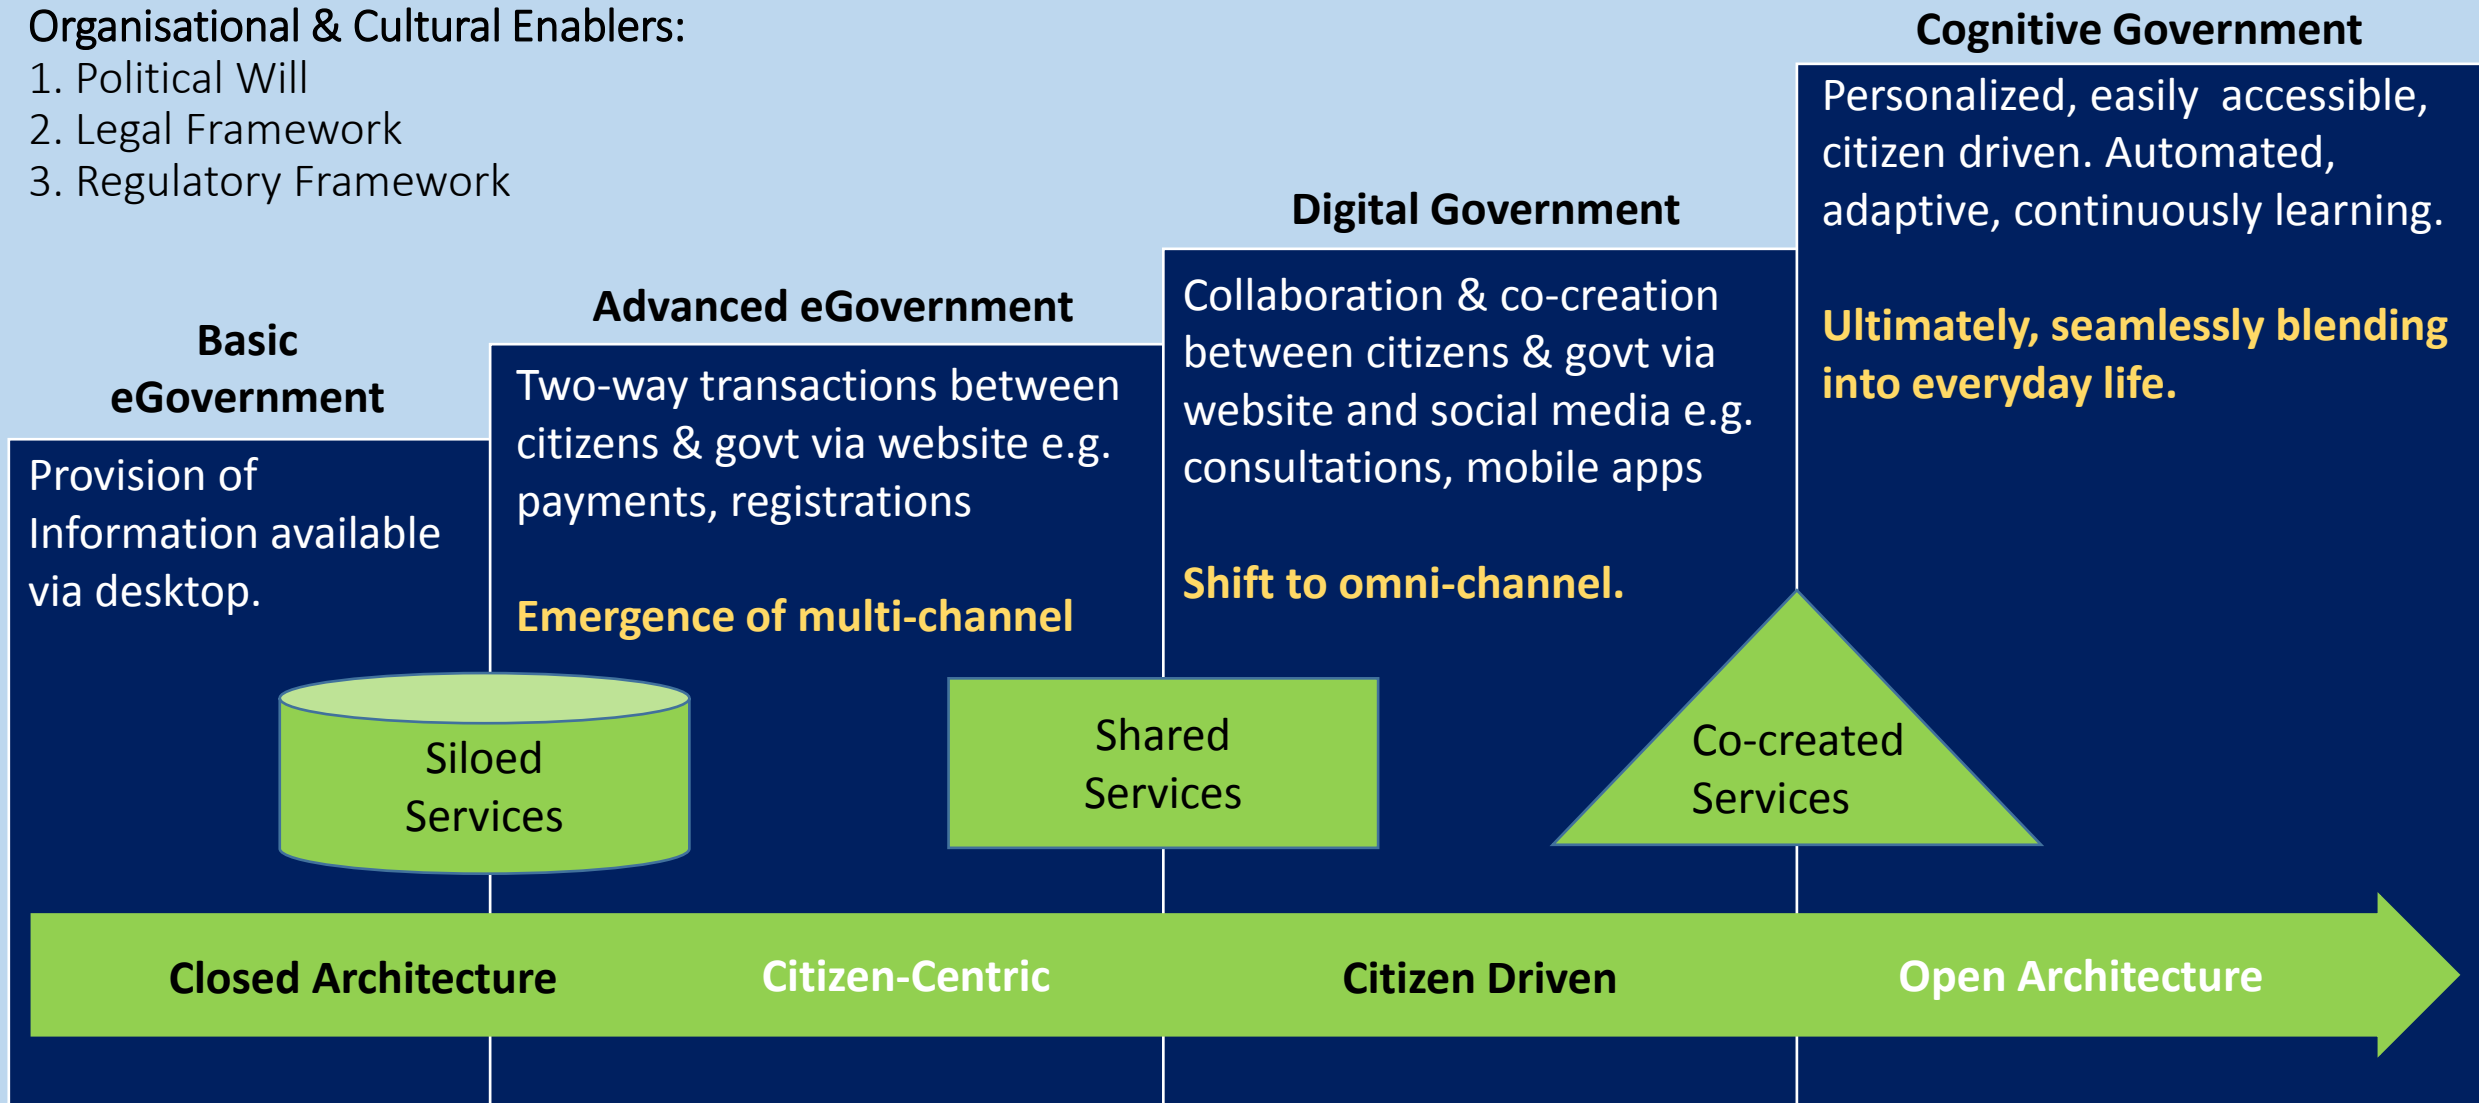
Organisational & Cultural Enablers:
1. Political Will
2. Legal Framework
3. Regulatory Framework

Basic eGovernment

Provision of Information available via desktop.

Advanced eGovernment

Two-way transactions between citizens & govt via website e.g. payments, registrations

Emergence of multi-channel

Digital Government

Collaboration & co-creation between citizens & govt via website and social media e.g. consultations, mobile apps

Shift to omni-channel.

Cognitive Government

Personalized, easily accessible, citizen driven. Automated, adaptive, continuously learning.

Ultimately, seamlessly blending into everyday life.

Siloed Services

Shared Services

Co-created Services

Closed Architecture

Citizen-Centric

Citizen Driven

Open Architecture